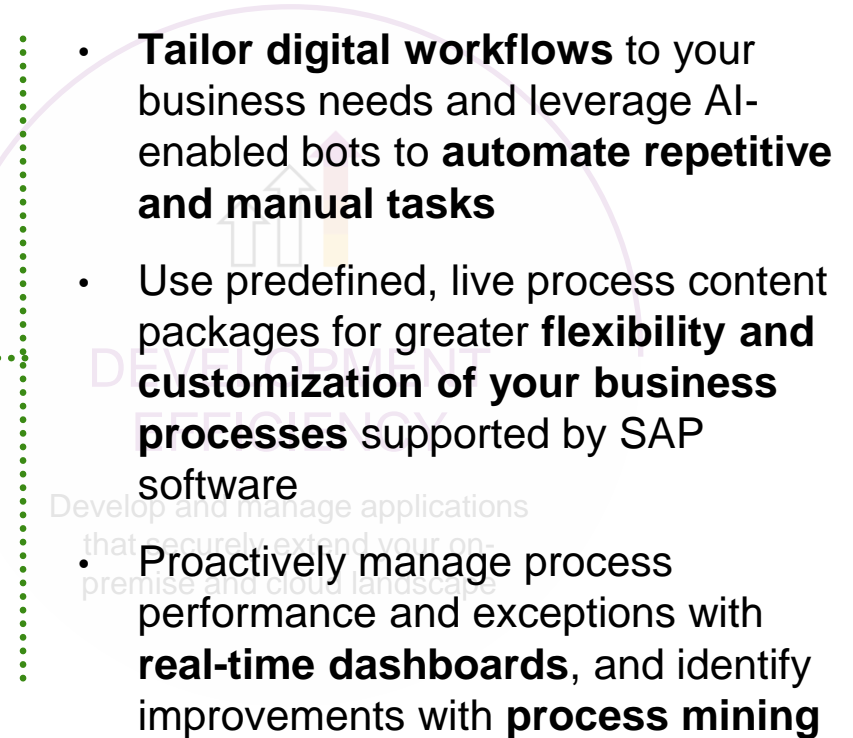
- **Tailor digital workflows** to your business needs and leverage AI-enabled bots to **automate repetitive and manual tasks**

- Use predefined, live process content packages for greater **flexibility and customization of your business processes** supported by SAP software

- Proactively manage process performance and exceptions with **real-time dashboards**, and identify improvements with **process mining**

DEVELOPMENT EFFICIENCY

Develop and manage applications that securely extend your on-premise and cloud landscape